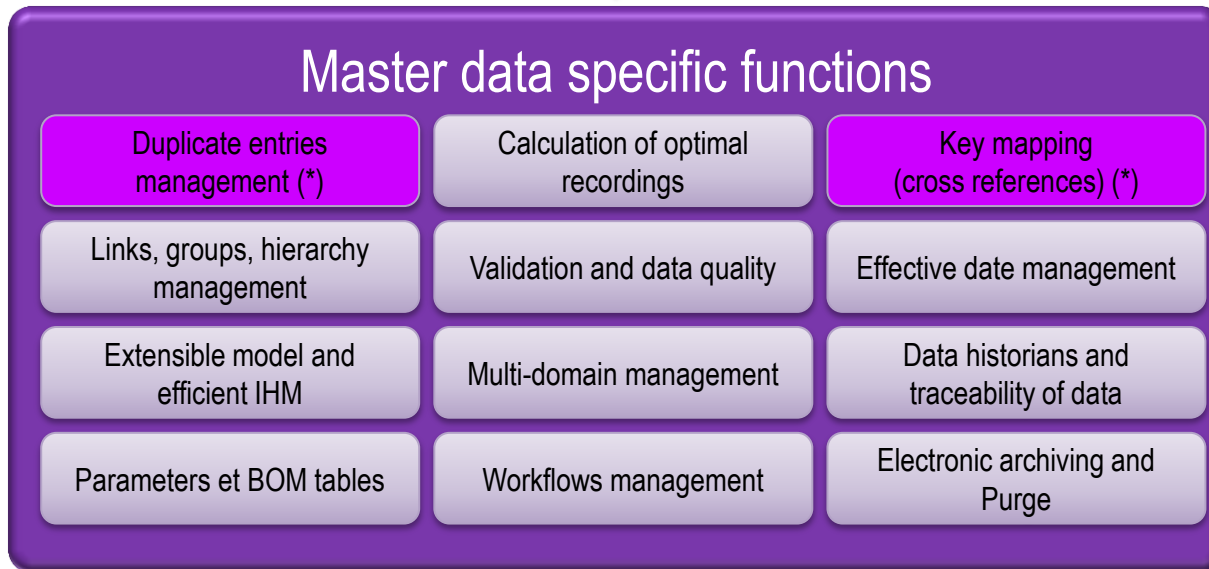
Master data specific functions

| | | |
|---|---|---|
| Duplicate entries management (*) | Calculation of optimal recordings | Key mapping (cross references) (*) |
| Links, groups, hierarchy management | Validation and data quality | Effective date management |
| Extensible model and efficient IHM | Multi-domain management | Data historians and traceability of data |
| Parameters et BOM tables | Workflows management | Electronic archiving and Purge |